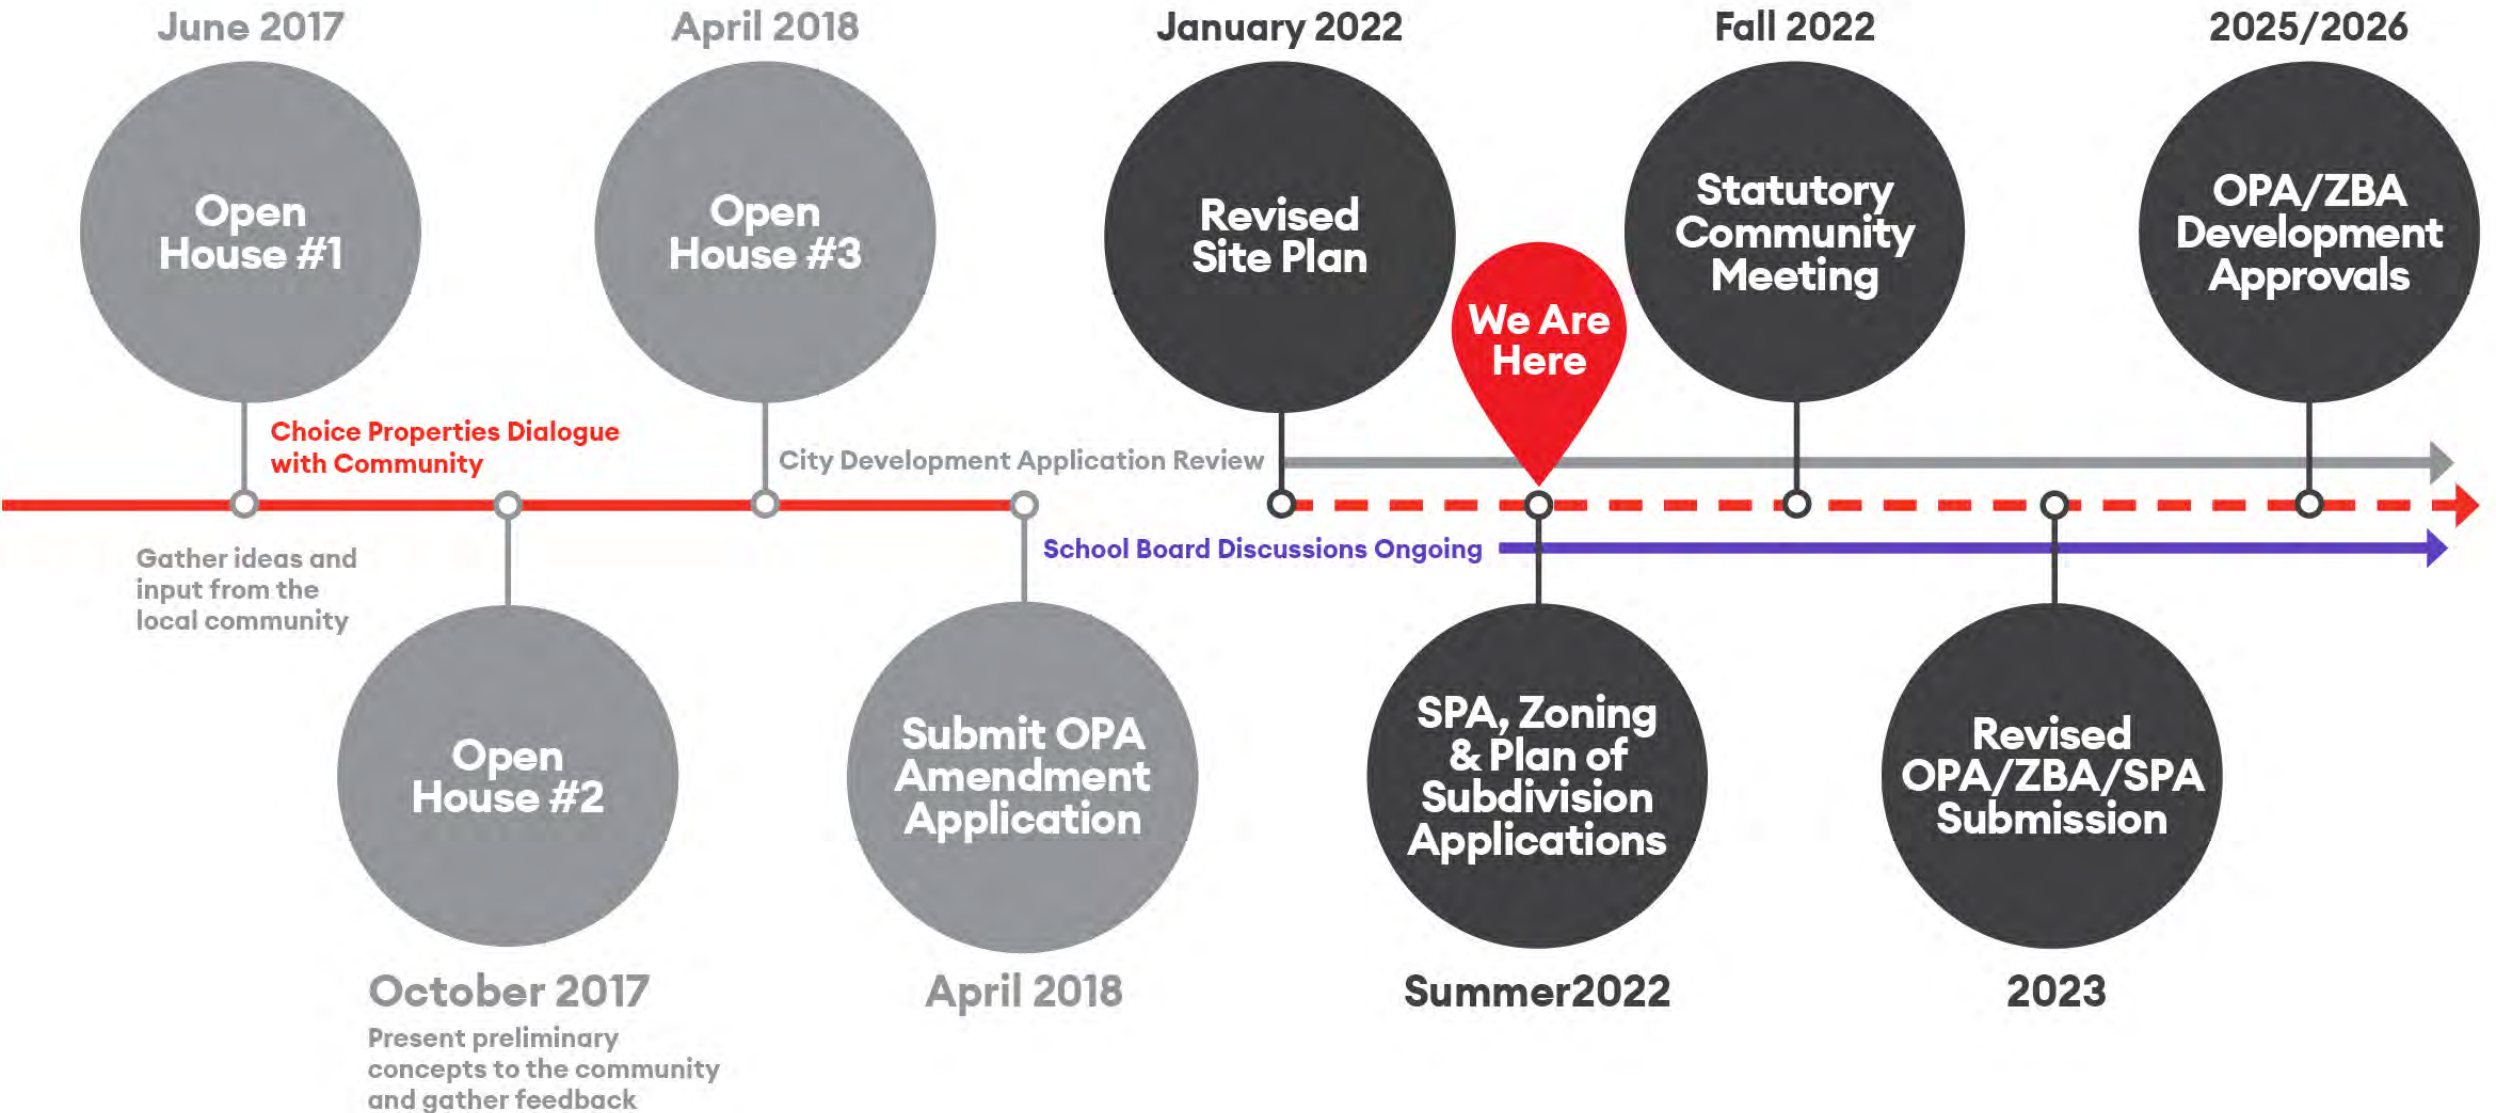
June 2017

Open House #1

April 2018

Open House #3

January 2022

Revised Site Plan

Fall 2022

Statutory Community Meeting

2025/2026

OPA/ZBA Development Approvals

We Are Here

Choice Properties Dialogue with Community

City Development Application Review

School Board Discussions Ongoing

Gather ideas and input from the local community

Open House #2

October 2017

Present preliminary concepts to the community and gather feedback

Submit OPA Amendment Application

April 2018

SPA, Zoning & Plan of Subdivision Applications

Summer2022

Revised OPA/ZBA/SPA Submission

2023